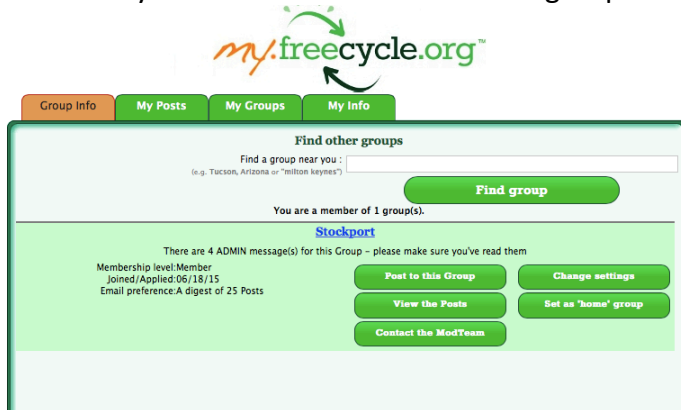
my.freecycle.org™

Group Info | My Posts | My Groups | My Info

Find other groups

Find a group near you :
(e.g. Tucson, Arizona or "milton keynes")

Find group

You are a member of 1 group(s).

Stockport

There are 4 ADMIN message(s) for this Group - please make sure you've read them

Membership level:Member
Joined/Applied:06/18/15
Email preference:A digest of 25 Posts

Post to this Group
Change settings
View the Posts
Set as 'home' group
Contact the ModTeam